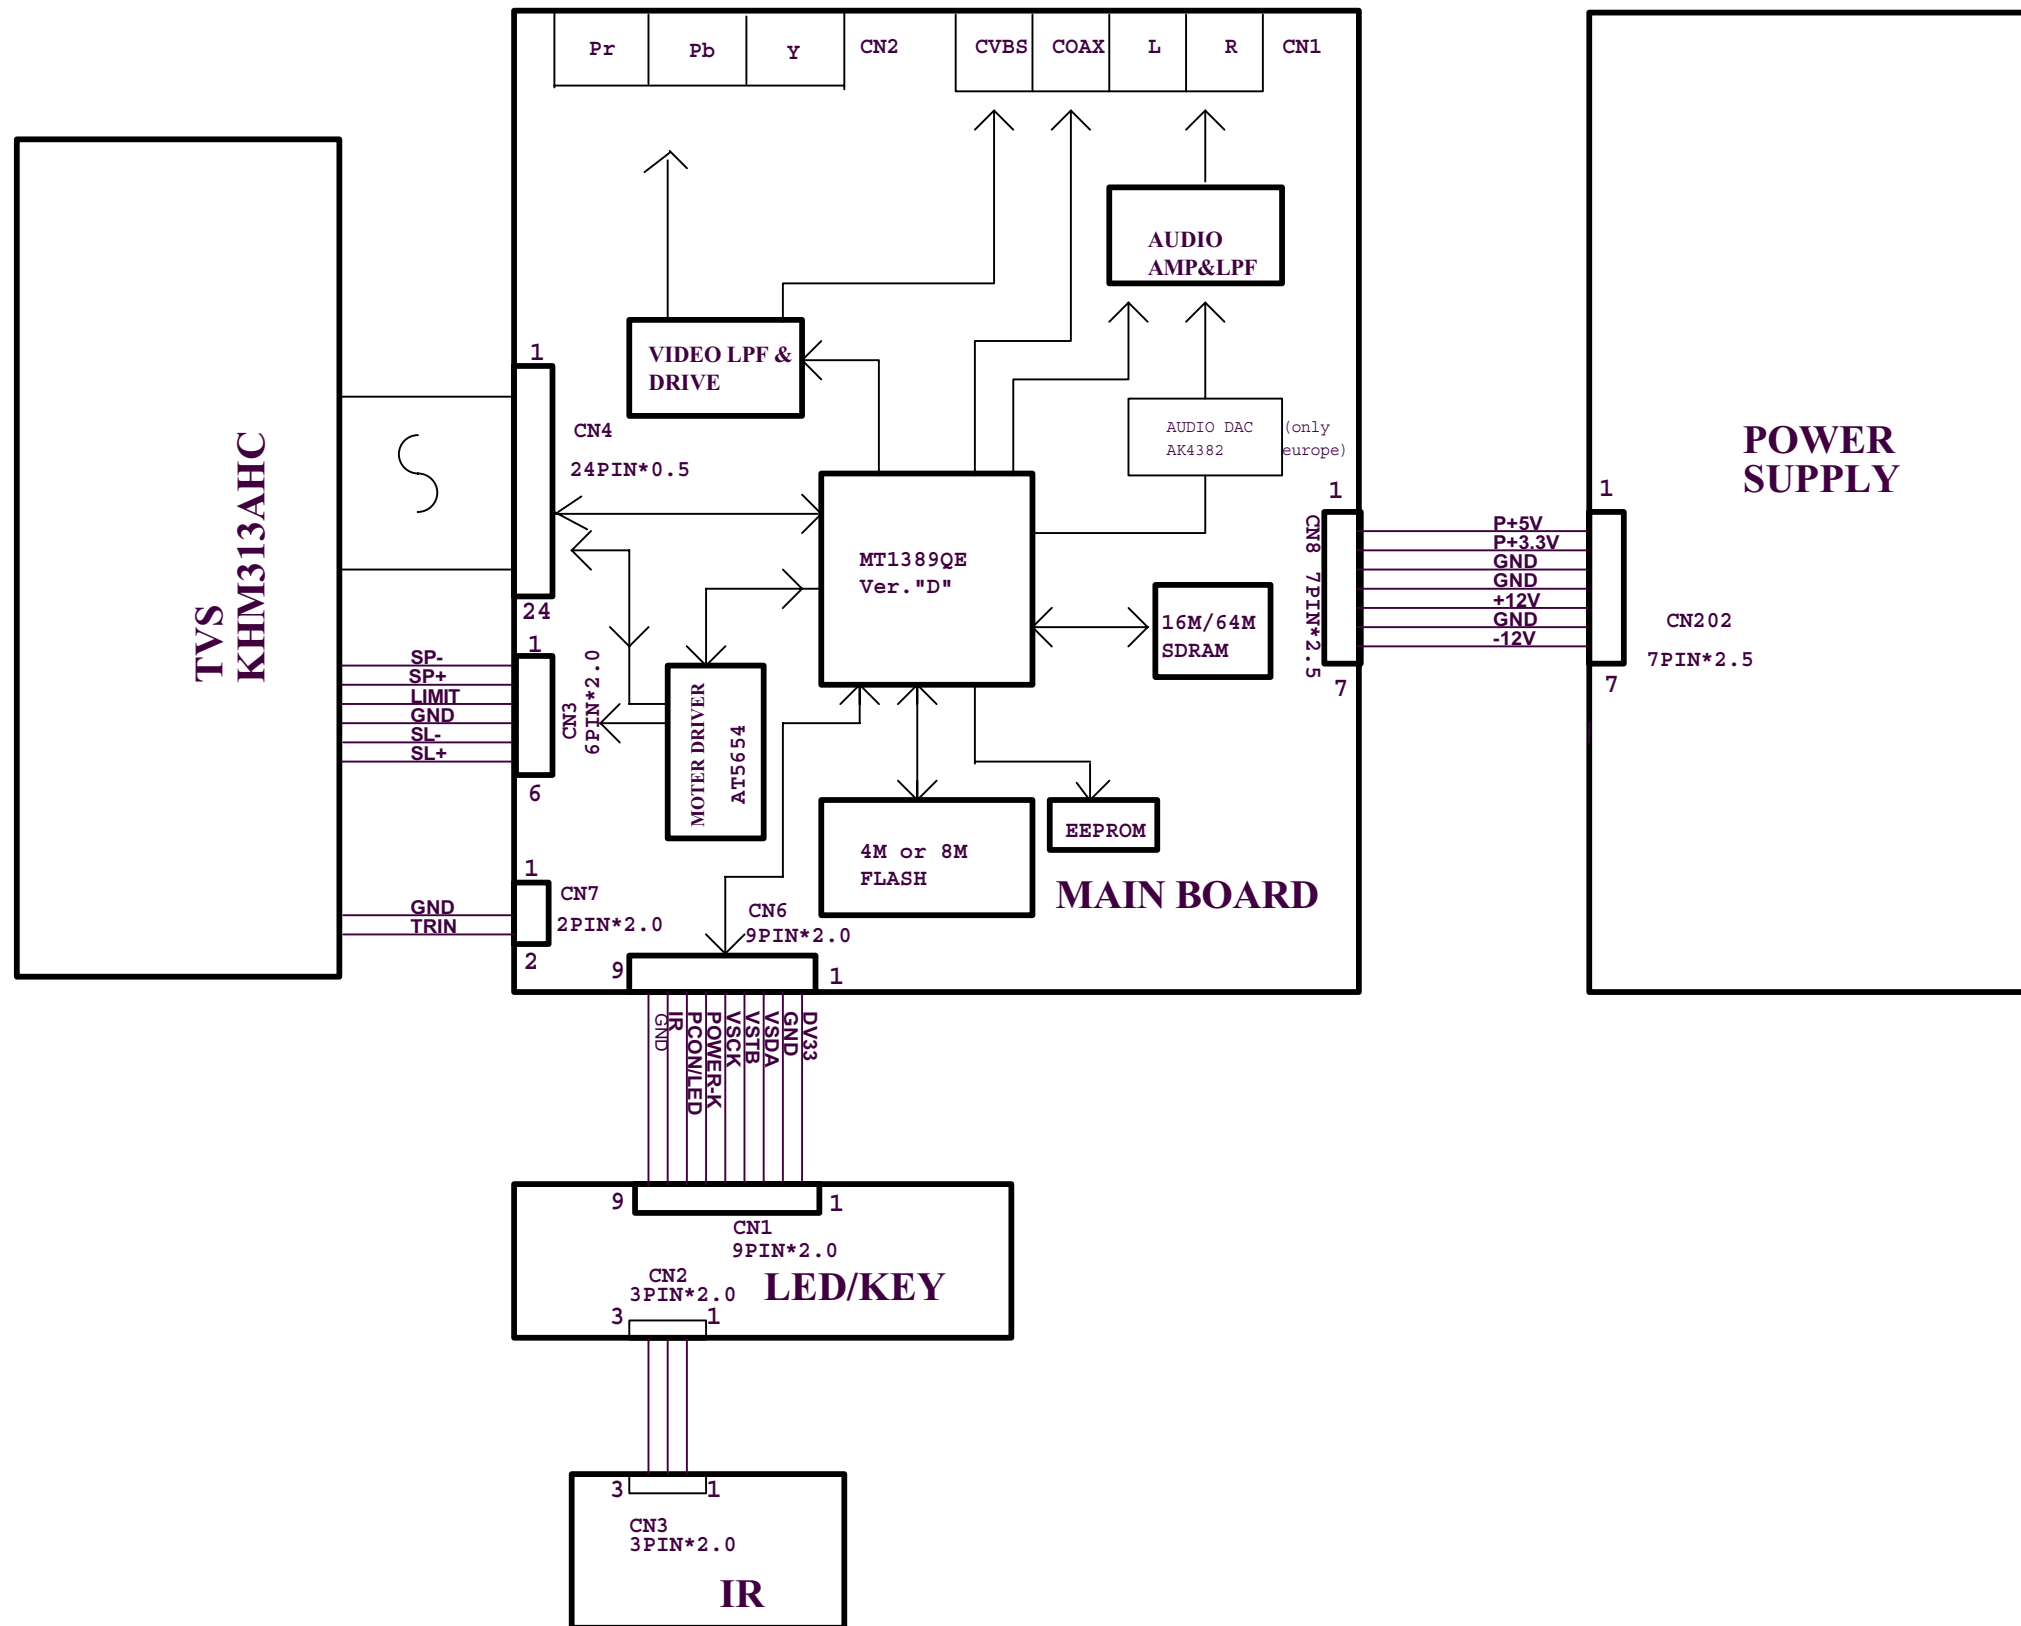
Pr Pb Y CN2 CVBS COAX L R CN1

AUDIO AMP&LPF

VIDEO LPF & DRIVE

1

CN4

24PIN*0.5

TVS KHM313AHC

AUDIO DAC AK4382 (only europe)

1

POWER SUPPLY

1

MT1389QE Ver."D"

CN8 7PIN*2.5

P+5V
P+3.3V
GND
GND
+12V
GND
-12V

CN202

7PIN*2.5

24

16M/64M SDRAM

7

7

1

SP-
SP+
LIMIT
GND
SL-
SL+

CN3 6PIN*2.0

MOTER DRIVER AT5654

6

EEPROM

4M or 8M FLASH

1

CN7

2PIN*2.0

GND
TRIN

2

MAIN BOARD

CN6
9PIN*2.0

9

1

GND
IR
PCON/LED
POWER-K
VSCK
VSTB
VSDA
GND
DV33

9

1

CN1
9PIN*2.0

CN2
3PIN*2.0

LED/KEY

3

1

3

1

CN3
3PIN*2.0

IR